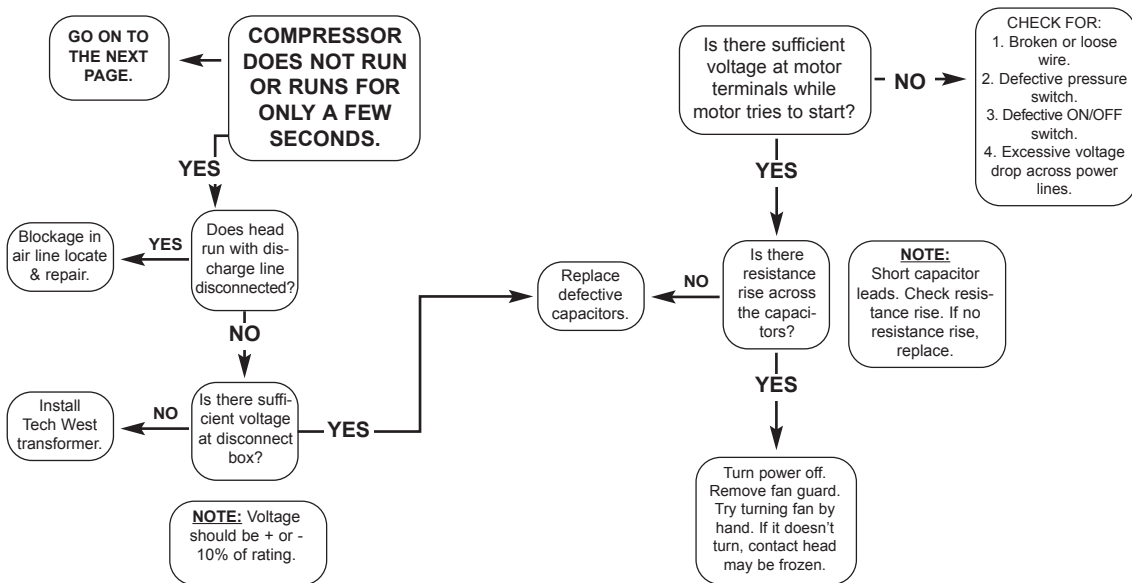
GO ON TO THE NEXT PAGE.

COMPRESSOR DOES NOT RUN OR RUNS FOR ONLY A FEW SECONDS.

YES

Does head run with discharge line disconnected?

YES

Blockage in air line locate & repair.

NO

Is there sufficient voltage at disconnect box?

NO

Install Tech West transformer.

NOTE: Voltage should be + or - 10% of rating.

YES

Replace defective capacitors.

Is there sufficient voltage at motor terminals while motor tries to start?

NO

CHECK FOR:
1. Broken or loose wire.
2. Defective pressure switch.
3. Defective ON/OFF switch.
4. Excessive voltage drop across power lines.

YES

Is there resistance rise across the capacitors?

NO

NOTE: Short capacitor leads. Check resistance rise. If no resistance rise, replace.

YES

Turn power off. Remove fan guard. Try turning fan by hand. If it doesn't turn, contact head may be frozen.